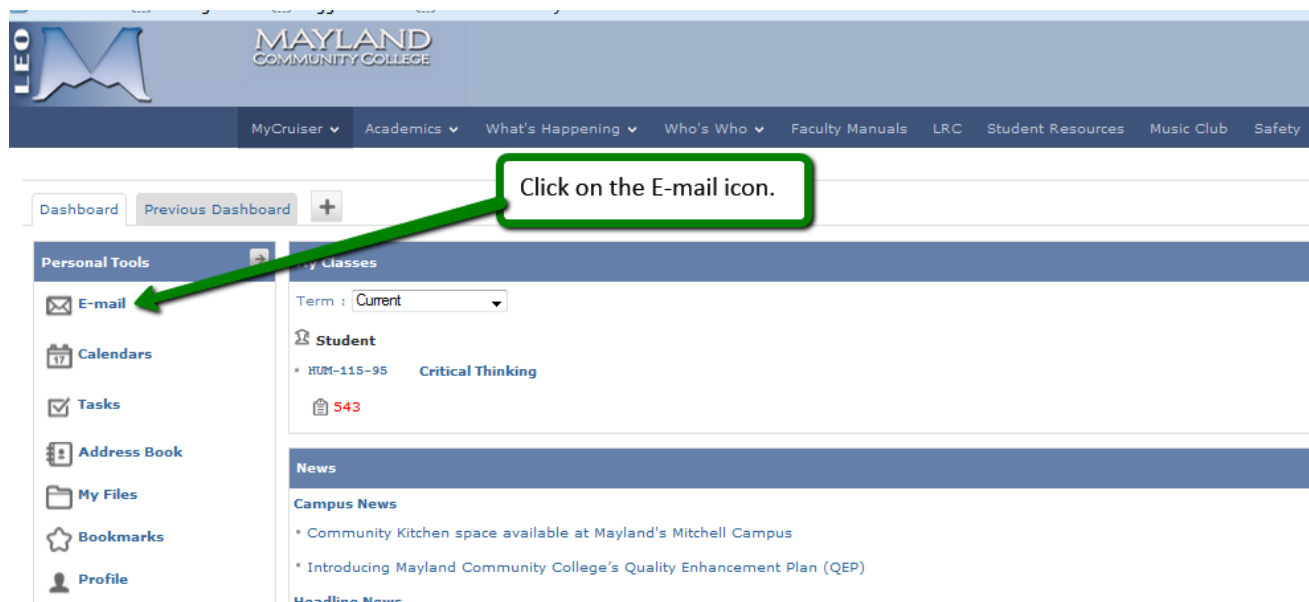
LEO

MAYLAND
COMMUNITY COLLEGE

MyCruiser Academics What's Happening Who's Who Faculty Manuals LRC Student Resources Music Club Safety

Click on the E-mail icon.

Dashboard Previous Dashboard +

Personal Tools

E-mail

Calendars

Tasks

Address Book

My Files

Bookmarks

Profile

My Classes

Term : Current

Student

• HUM-115-95 Critical Thinking

543

News

Campus News

• Community Kitchen space available at Mayland's Mitchell Campus

• Introducing Mayland Community College's Quality Enhancement Plan (QEP)

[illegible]